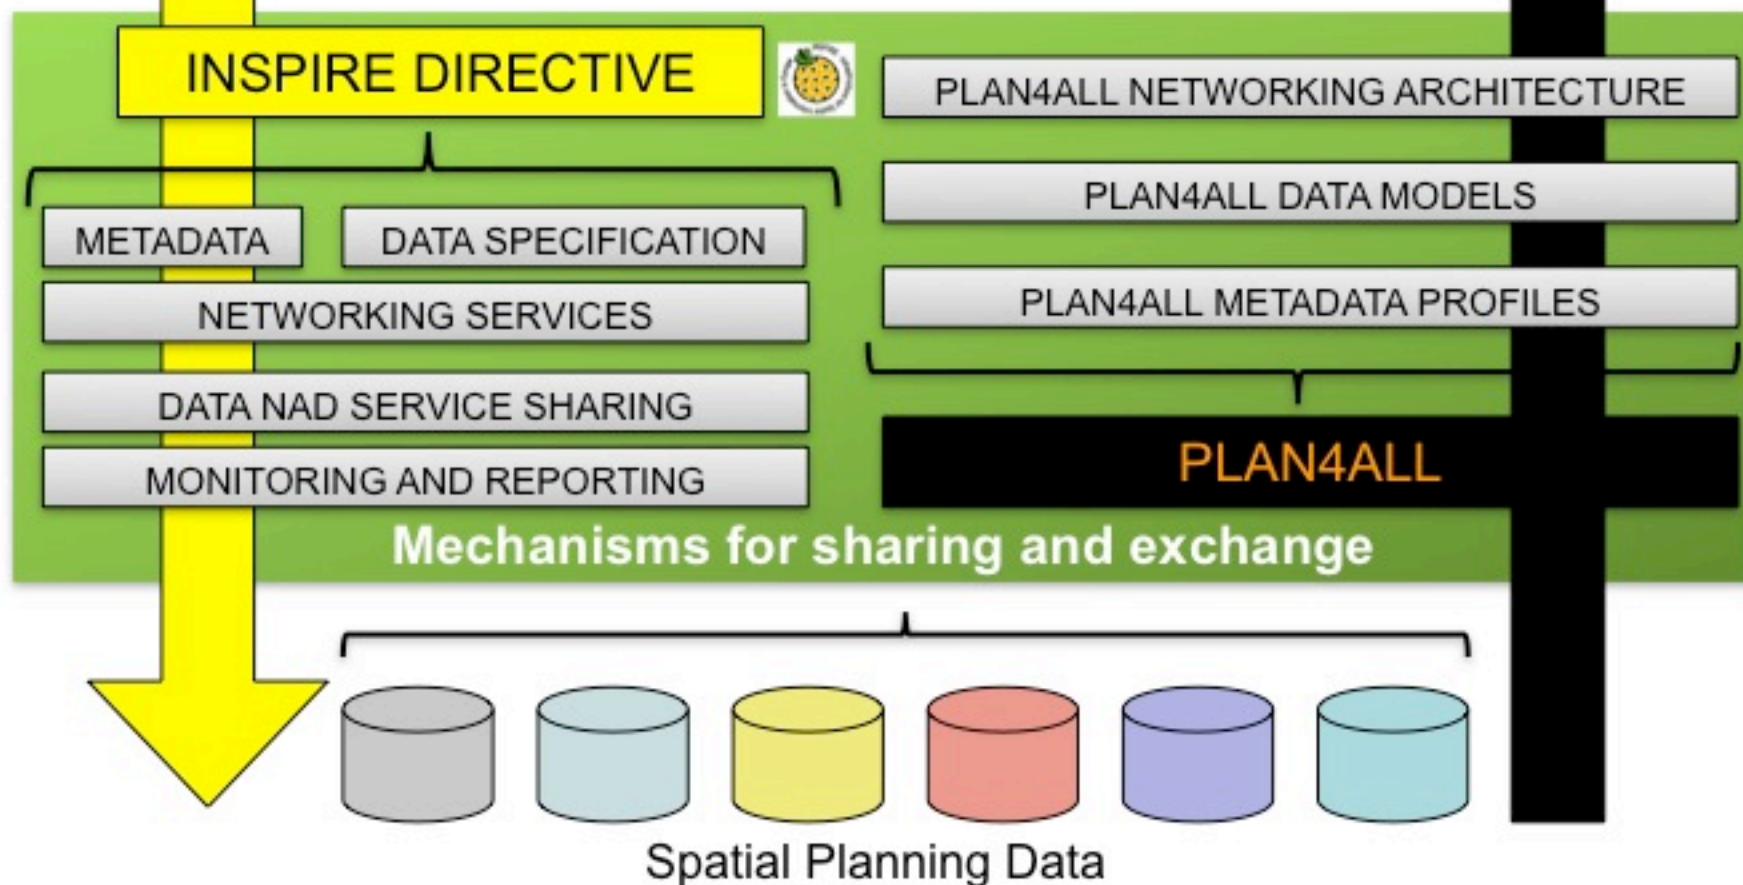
INSPIRE DIRECTIVE

METADATA

DATA SPECIFICATION

NETWORKING SERVICES

DATA NAD SERVICE SHARING

MONITORING AND REPORTING

PLAN4ALL NETWORKING ARCHITECTURE

PLAN4ALL DATA MODELS

PLAN4ALL METADATA PROFILES

PLAN4ALL

Mechanisms for sharing and exchange

Spatial Planning Data